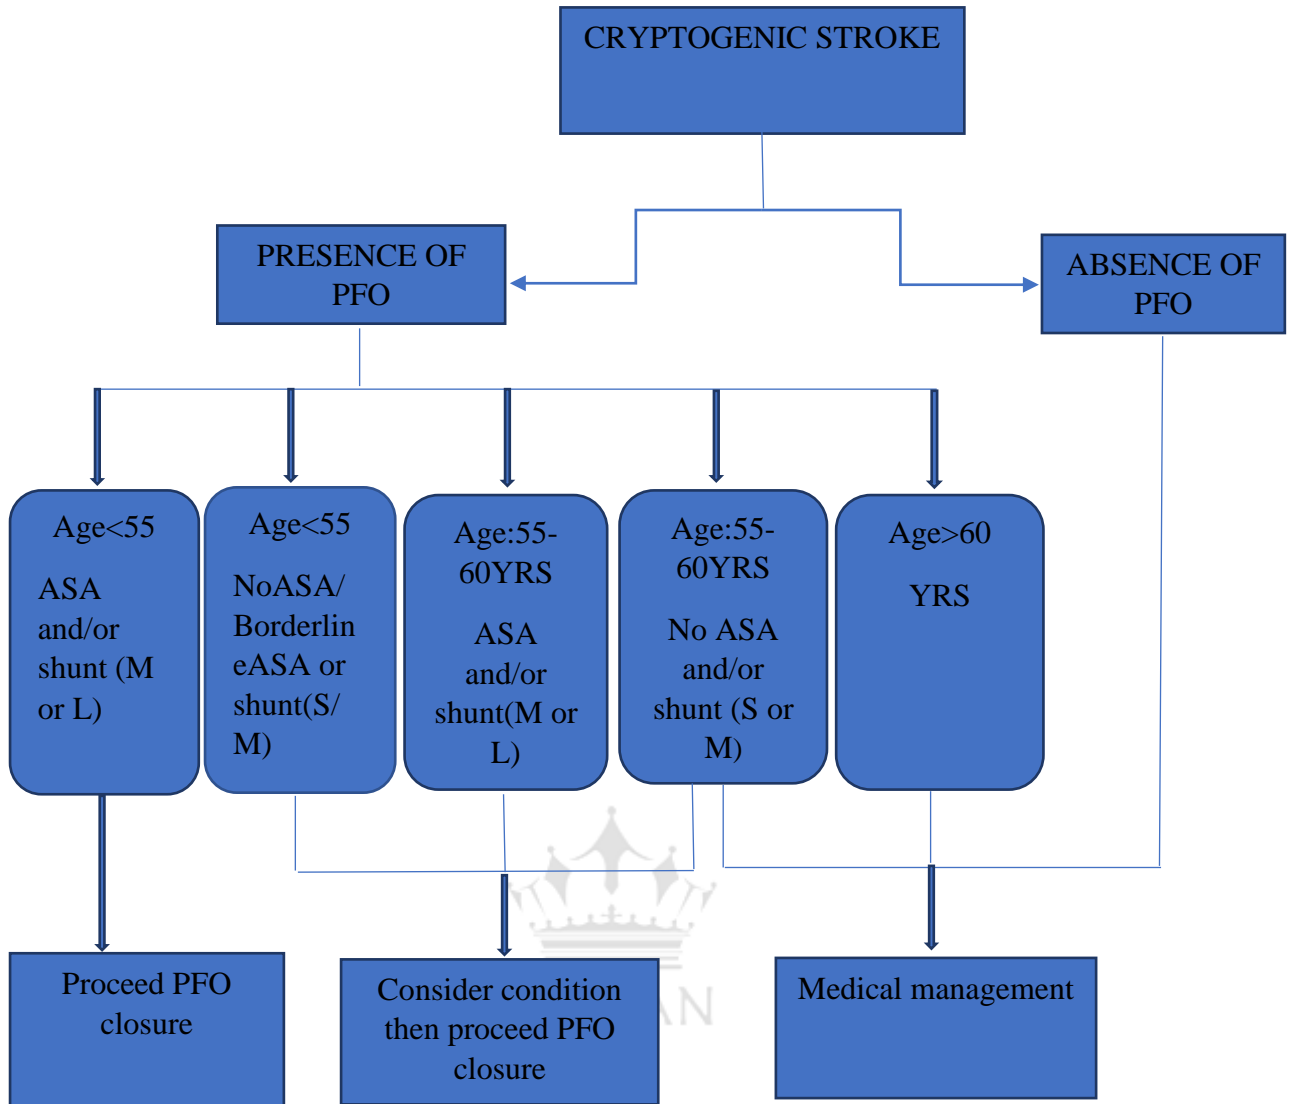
CRYPTOGENIC STROKE

PRESENCE OF PFO

ABSENCE OF PFO

Age<55

ASA and/or shunt (M or L)

Age<55

NoASA/ BorderlineASA or shunt(S/ M)

Age:55-60YRS

ASA and/or shunt(M or L)

Age:55-60YRS

No ASA and/or shunt (S or M)

Age>60

YRS

Proceed PFO closure

Consider condition then proceed PFO closure

Medical management